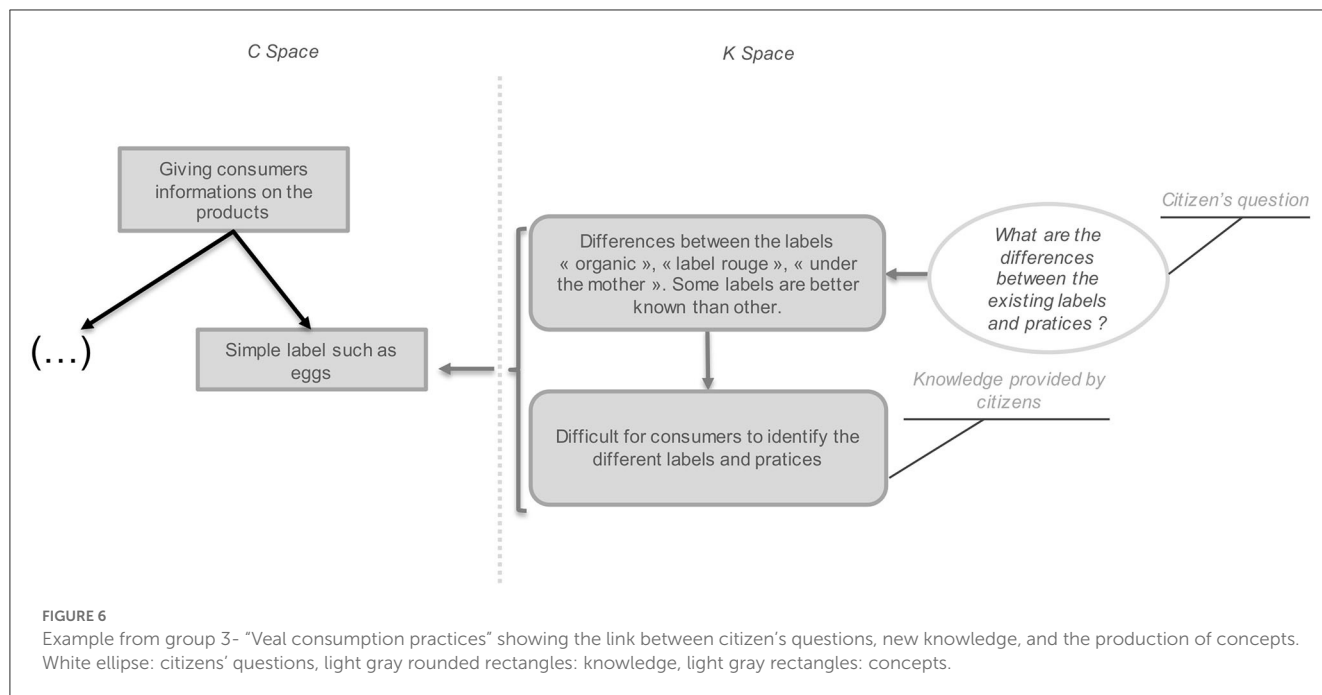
C Space

K Space

Giving consumers informations on the products

(...)

Simple label such as eggs

Differences between the labels « organic », « label rouge », « under the mother ». Some labels are better known than other.

What are the differences between the existing labels and pratices ?

Citizen's question

Knowledge provided by citizens

Difficult for consumers to identify the different labels and pratices

FIGURE 6

Example from group 3- "Veal consumption practices" showing the link between citizen's questions, new knowledge, and the production of concepts. White ellipse: citizens' questions, light gray rounded rectangles: knowledge, light gray rectangles: concepts.